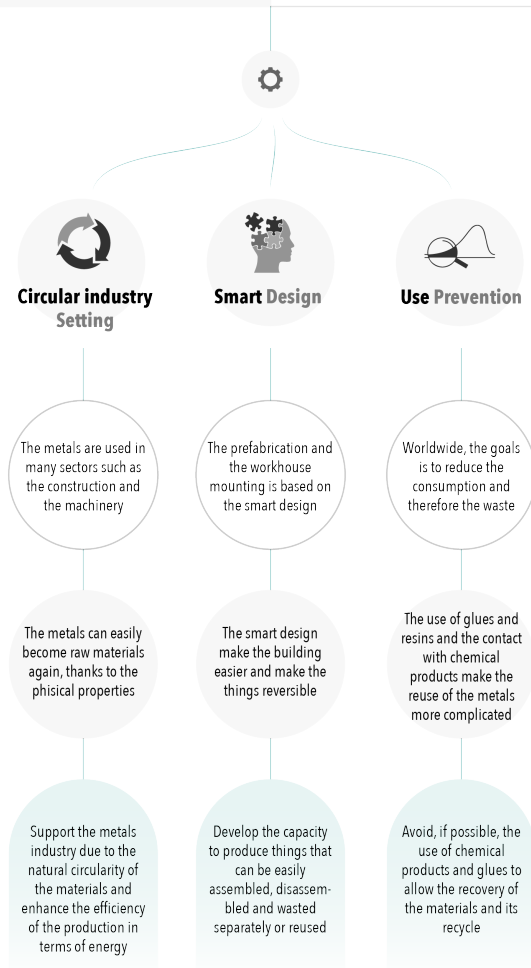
Circular industry Setting

Smart Design

Use Prevention

The metals are used in many sectors such as the construction and the machinery

The prefabrication and the workhouse mounting is based on the smart design

Worldwide, the goals is to reduce the consumption and therefore the waste

The metals can easily become raw materials again, thanks to the phisical properties

The smart design make the building easier and make the things reversible

The use of glues and resins and the contact with chemical products make the reuse of the metals more complicated

Support the metals industry due to the natural circularity of the materials and enhance the efficiency of the production in terms of energy

Develop the capacity to produce things that can be easily assembled, disassembled and wasted separately or reused

Avoid, if possible, the use of chemical products and glues to allow the recovery of the materials and its recycle